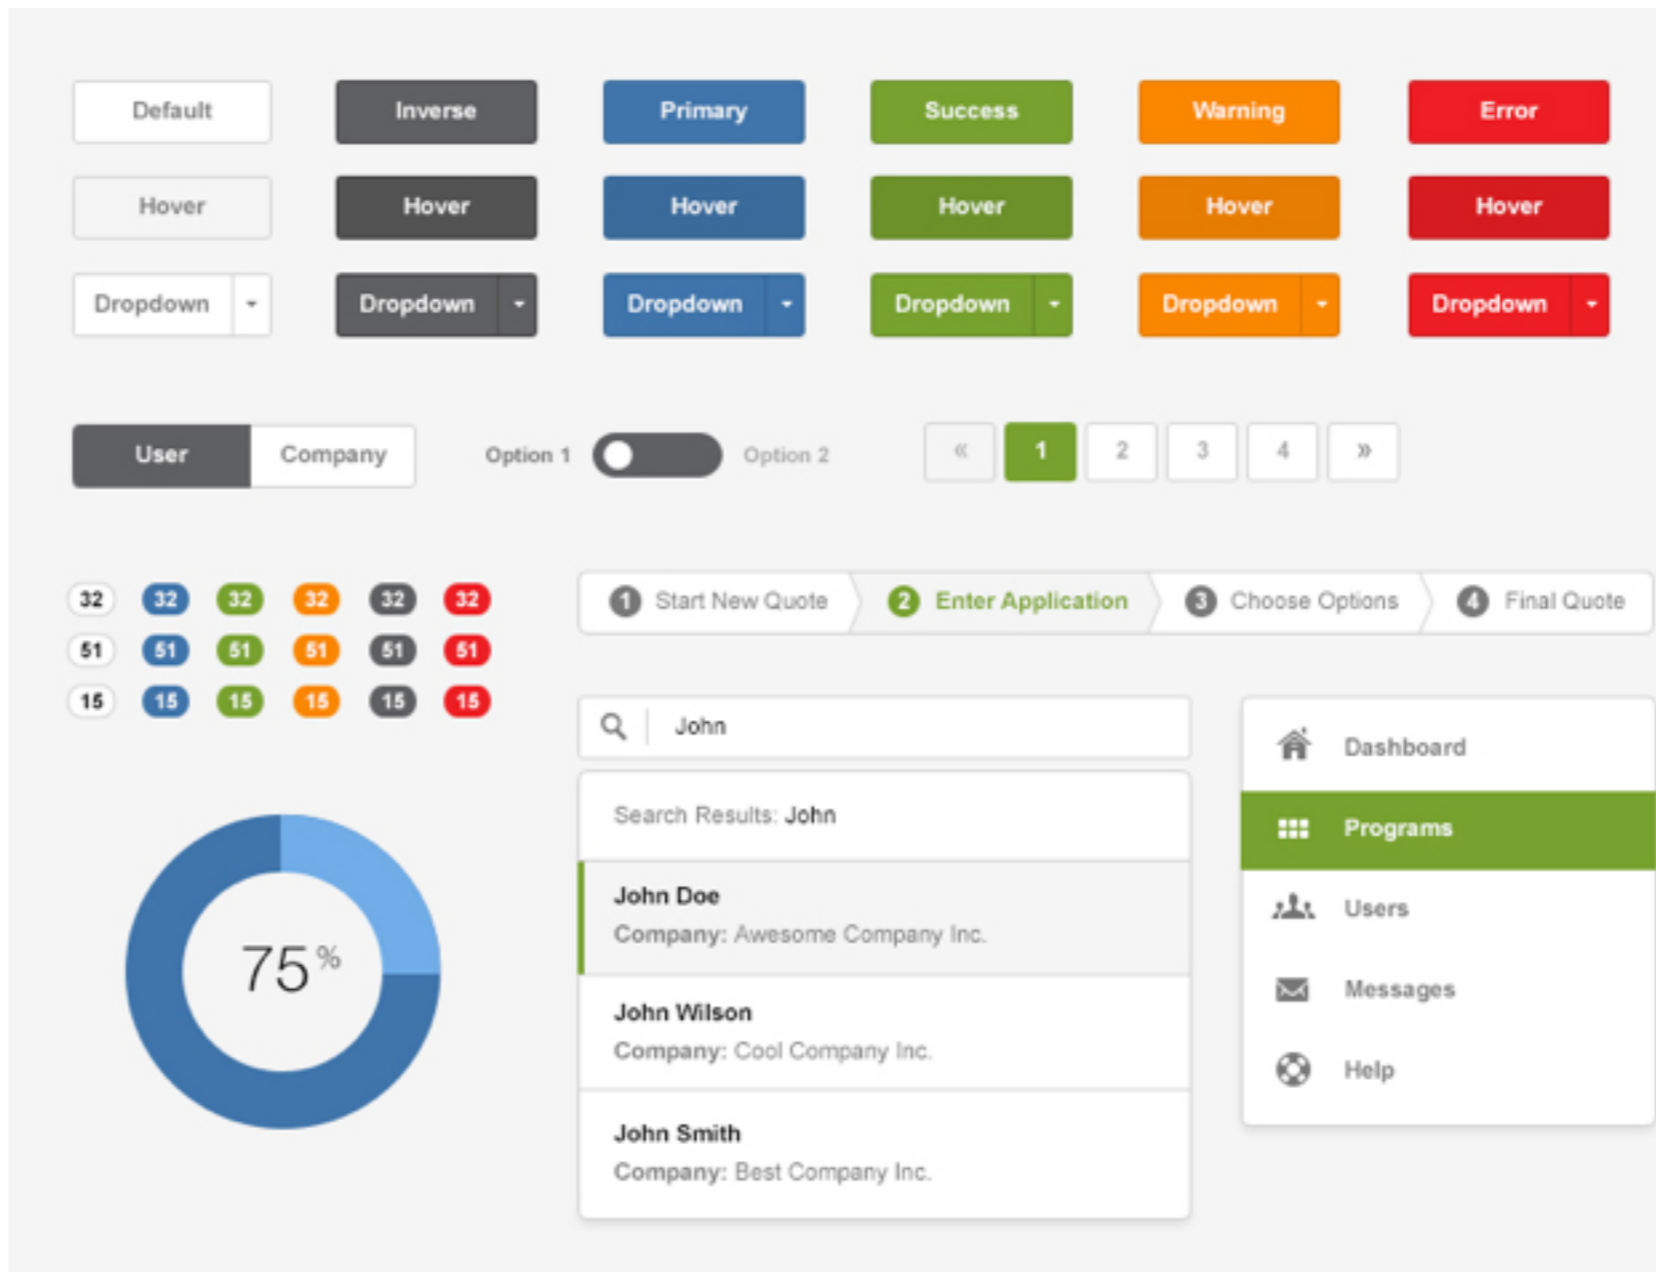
Default Inverse Primary Success Warning Error

Hover Hover Hover Hover Hover Hover

Dropdown Dropdown Dropdown Dropdown Dropdown Dropdown

User Company

Option 1 Option 2

« 1 2 3 4 »

32 32 32 32 32 32
51 51 51 51 51 51
15 15 15 15 15 15

1 Start New Quote 2 Enter Application 3 Choose Options 4 Final Quote

John

Search Results: John

John Doe
Company: Awesome Company Inc.

John Wilson
Company: Cool Company Inc.

John Smith
Company: Best Company Inc.

75%

Dashboard
Programs
Users
Messages
Help